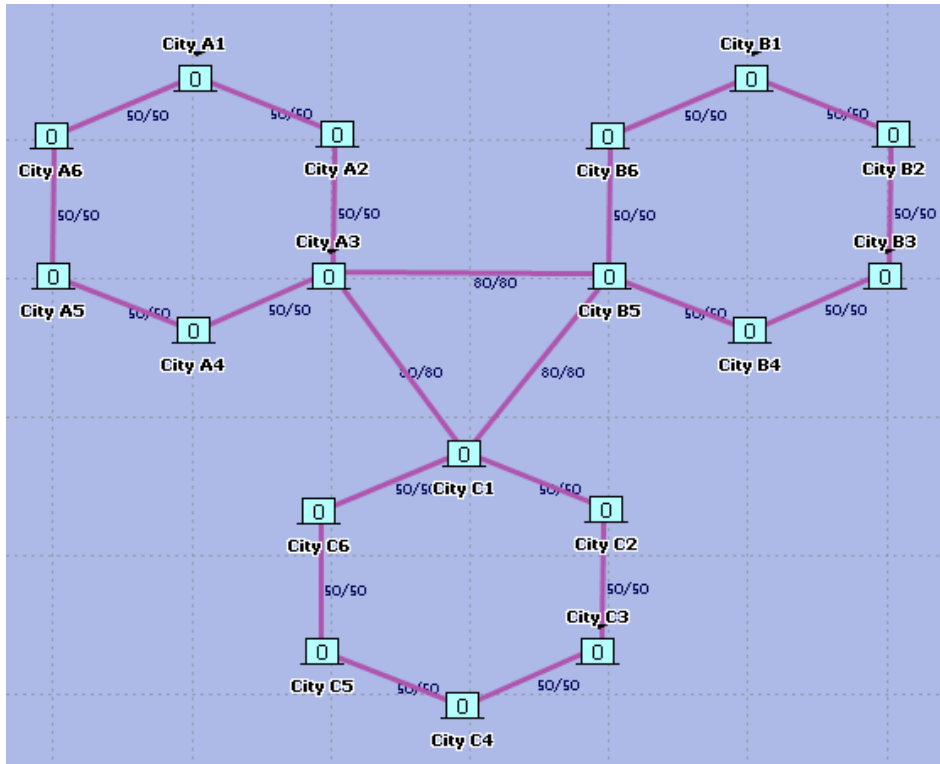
City A1
0
50/50
50/50
City A6
0
City A2
0
50/50
50/50
City A3
0
City A5
0
80/80
50/50
50/50
City A4
0
80/80
80/80
City B1
0
50/50
50/50
City B6
0
City B2
0
50/50
50/50
City B3
0
City B5
0
50/50
50/50
City B4
0
0
50/50
City C1
50/50
City C6
0
City C2
0
50/50
50/50
City C3
0
City C5
0
50/50
50/50
0
City C4